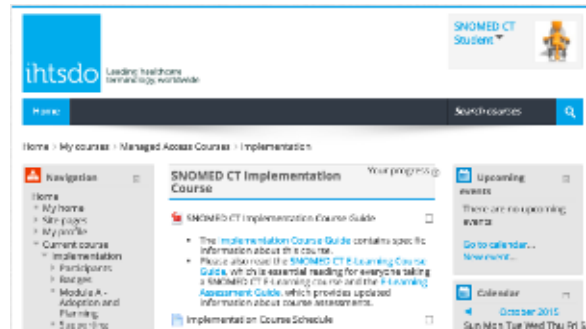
ihtsdo Leading healthcare terminology, worldwide

SNOMED CT Student

Home

Search courses

Home › My courses › Managed Access Courses › Implementation

Navigation

Home
My home
Site pages
My profile
Current course
Implementation
Participants
Badges
General
Module A - Adoption and Planning
Supporting

SNOMED CT Implementation Course

Your progress

SNOMED CT Implementation Course Guide

The Implementation Course Guide contains specific information about this course.

Please also read the SNOMED CT E-Learning Course Guide, which is essential reading for everyone taking a SNOMED CT E-Learning course and the E-Learning Assessment Guide, which provides updated information about course assessments.

Implementation Course Schedule

Upcoming events

There are no upcoming events

Go to calendar...
New event...

Calendar

October 2015

Sun Mon Tue Wed Thu Fri